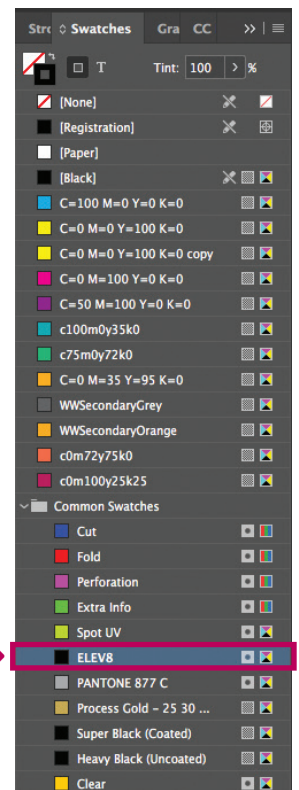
Stro ◇ Swatches Gra CC

T Tint: 100 > %

[None]

[Registration]

[Paper]

[Black]

C=100 M=0 Y=0 K=0

C=0 M=0 Y=100 K=0

C=0 M=0 Y=100 K=0 copy

C=0 M=100 Y=0 K=0

C=50 M=100 Y=0 K=0

c100m0y35k0

c75m0y72k0

C=0 M=35 Y=95 K=0

WWSecondaryGrey

WWSecondaryOrange

c0m72y75k0

c0m100y25k25

Common Swatches

Cut

Fold

Perforation

Extra Info

Spot UV

ELEV8

PANTONE 877 C

Process Gold – 25 30 ...

Super Black (Coated)

Heavy Black (Uncoated)

Clear